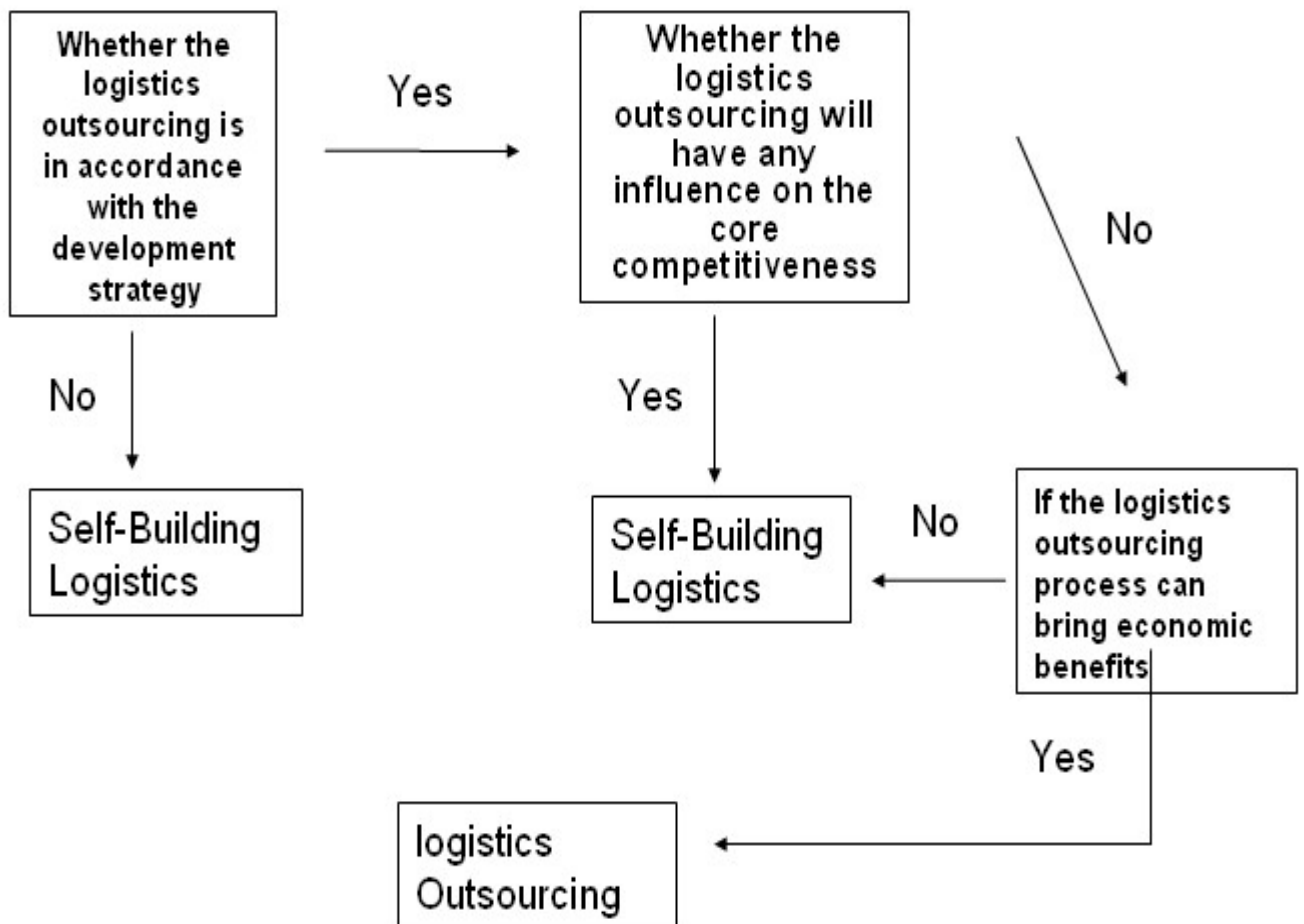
Whether the logistics outsourcing is in accordance with the development strategy

Yes

Whether the logistics outsourcing will have any influence on the core competitiveness

No

No

Yes

Self-Building Logistics

Self-Building Logistics

No

If the logistics outsourcing process can bring economic benefits

Yes

logistics Outsourcing